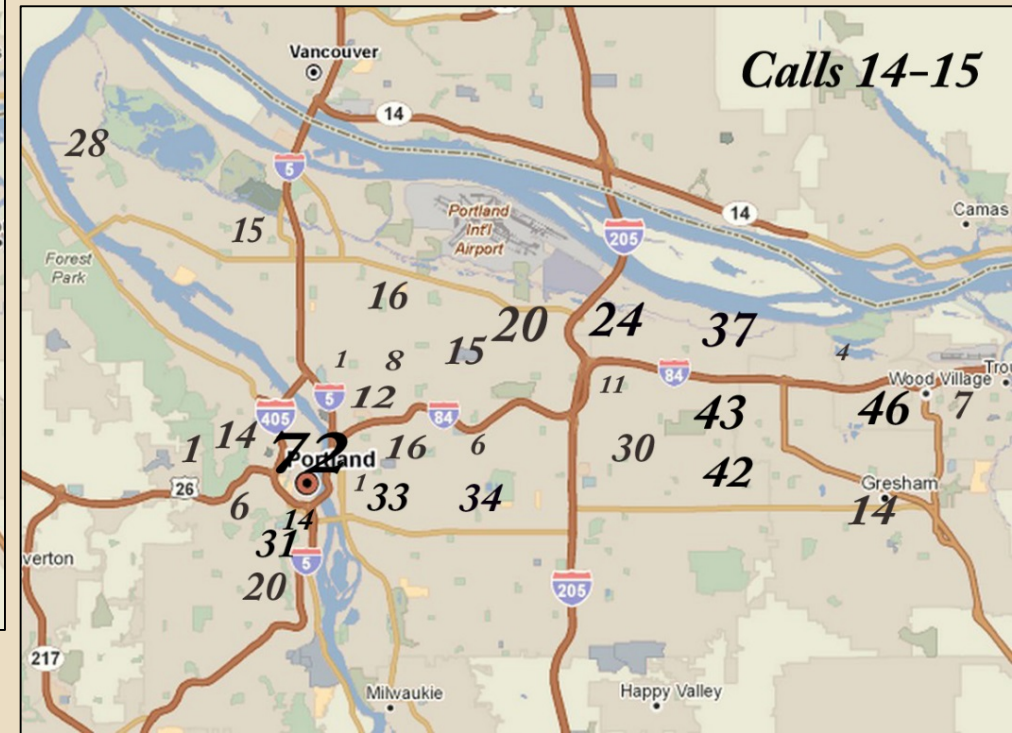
Calls 14-15

Vancouver
14
28
5
Portland Int'l Airport
14
Camas
15
Forest Park
205
16
20
24
37
1
8
15
4
Troutdale
11
84
Wood Village
405
5
12
84
46
7
1
14
72
Portland
16
6
43
30
26
1
33
34
42
Gresham
6
14
14
31
5
verton
20
205
217
Milwaukie
Happy Valley